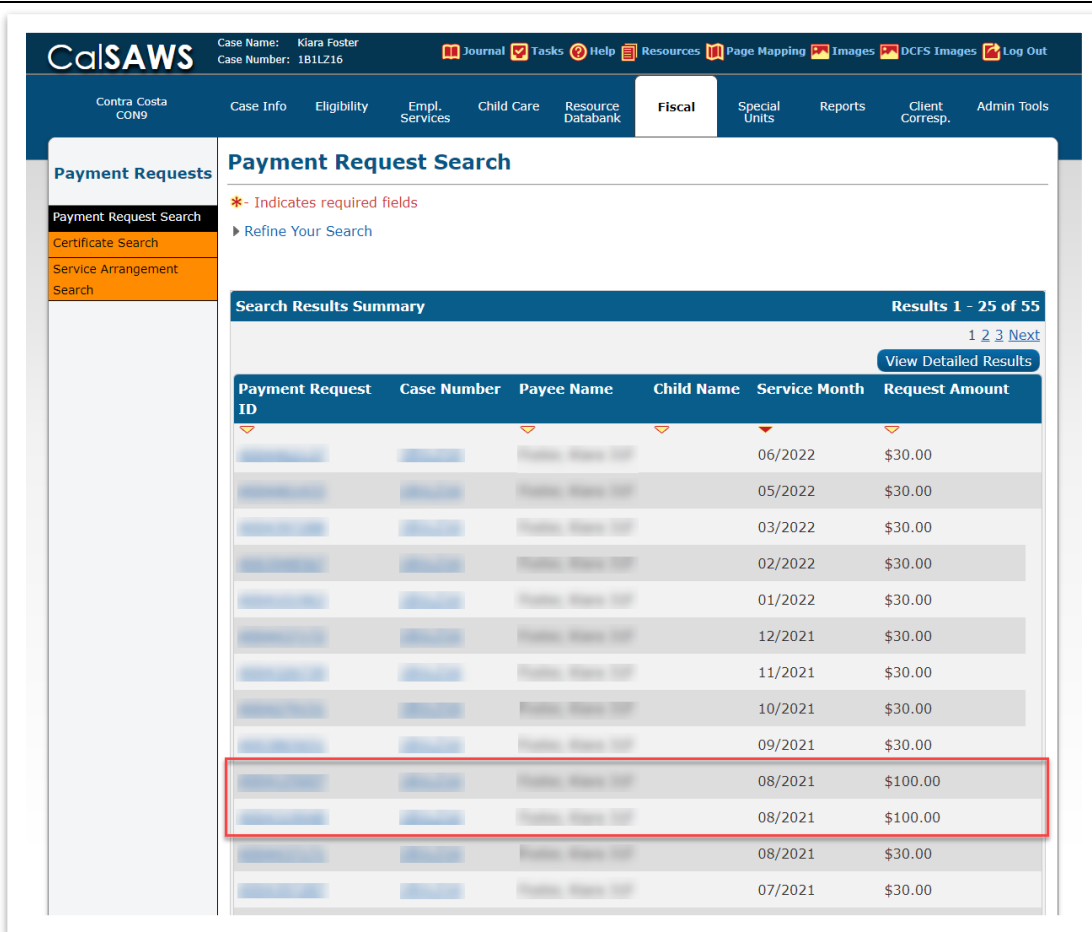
CalSAWS

Case Name: Kiara Foster
Case Number: 1B1LZ16

Journal Tasks Help Resources Page Mapping Images DCFS Images Log Out

Contra Costa
CON9

Case Info | Eligibility | Empl. Services | Child Care | Resource Databank | Fiscal | Special Units | Reports | Client Corresp. | Admin Tools

Payment Requests

Payment Request Search
Certificate Search
Service Arrangement Search

Payment Request Search

*- Indicates required fields

Refine Your Search

Search Results Summary | Results 1 - 25 of 55

1 2 3 Next

View Detailed Results

| Payment Request ID | Case Number | Payee Name | Child Name | Service Month | Request Amount |
|---|---|---|---|---|---|
| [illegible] | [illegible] | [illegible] | | 06/2022 | \$30.00 |
| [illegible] | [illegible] | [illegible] | | 05/2022 | \$30.00 |
| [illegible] | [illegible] | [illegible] | | 03/2022 | \$30.00 |
| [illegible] | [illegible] | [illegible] | | 02/2022 | \$30.00 |
| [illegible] | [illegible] | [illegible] | | 01/2022 | \$30.00 |
| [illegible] | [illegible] | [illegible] | | 12/2021 | \$30.00 |
| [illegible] | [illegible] | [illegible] | | 11/2021 | \$30.00 |
| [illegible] | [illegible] | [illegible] | | 10/2021 | \$30.00 |
| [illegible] | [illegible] | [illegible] | | 09/2021 | \$30.00 |
| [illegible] | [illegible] | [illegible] | | 08/2021 | \$100.00 |
| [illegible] | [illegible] | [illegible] | | 08/2021 | \$100.00 |
| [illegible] | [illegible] | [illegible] | | 08/2021 | \$30.00 |
| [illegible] | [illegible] | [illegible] | | 07/2021 | \$30.00 |